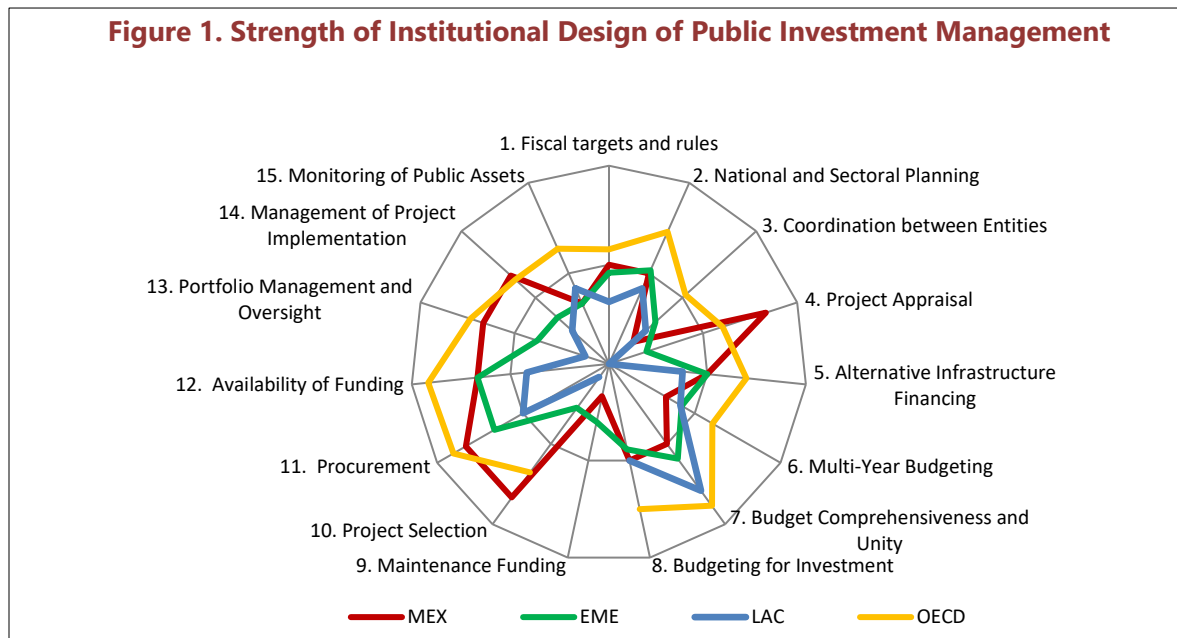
Figure 1. Strength of Institutional Design of Public Investment Management

1. Fiscal targets and rules

2. National and Sectoral Planning

3. Coordination between Entities

4. Project Appraisal

5. Alternative Infrastructure Financing

6. Multi-Year Budgeting

7. Budget Comprehensiveness and Unity

8. Budgeting for Investment

9. Maintenance Funding

10. Project Selection

11. Procurement

12. Availability of Funding

13. Portfolio Management and Oversight

14. Management of Project Implementation

15. Monitoring of Public Assets

MEX
EME
LAC
OECD